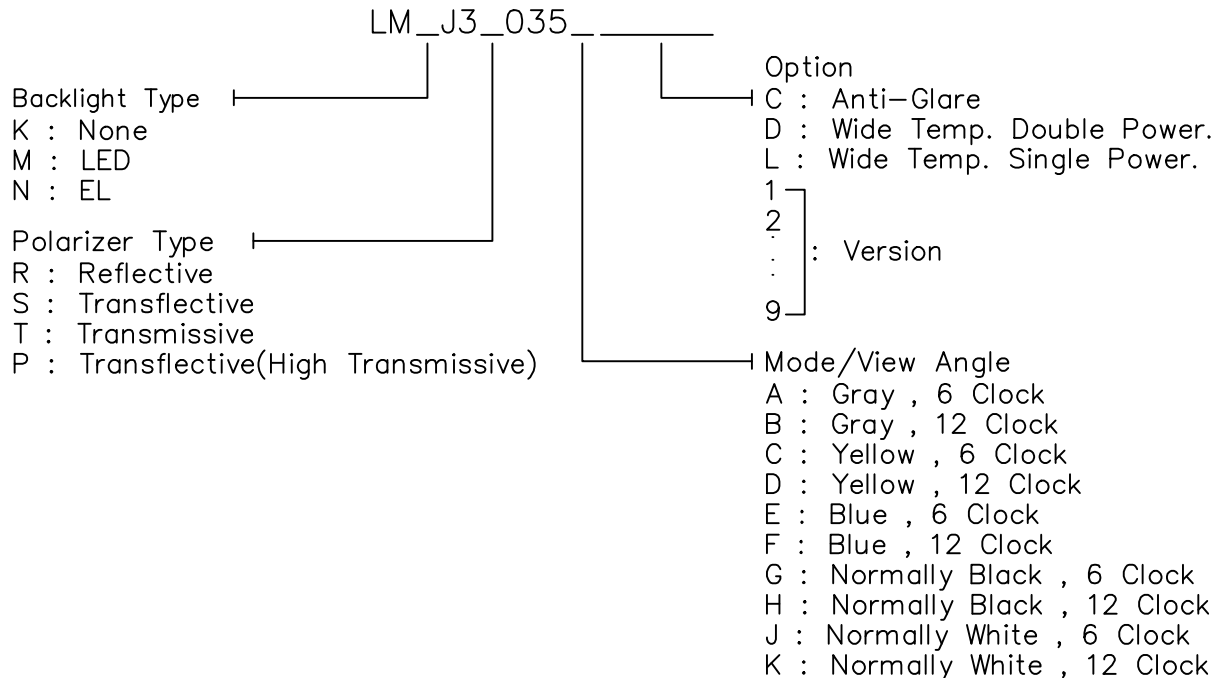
LM_J3_035_ ______

Backlight Type
K : None
M : LED
N : EL

Polarizer Type
R : Reflective
S : Transflective
T : Transmissive
P : Transflective(High Transmissive)

Option
C : Anti-Glare
D : Wide Temp. Double Power.
L : Wide Temp. Single Power.
1
2
.
.
9
: Version

Mode/View Angle
A : Gray , 6 Clock
B : Gray , 12 Clock
C : Yellow , 6 Clock
D : Yellow , 12 Clock
E : Blue , 6 Clock
F : Blue , 12 Clock
G : Normally Black , 6 Clock
H : Normally Black , 12 Clock
J : Normally White , 6 Clock
K : Normally White , 12 Clock